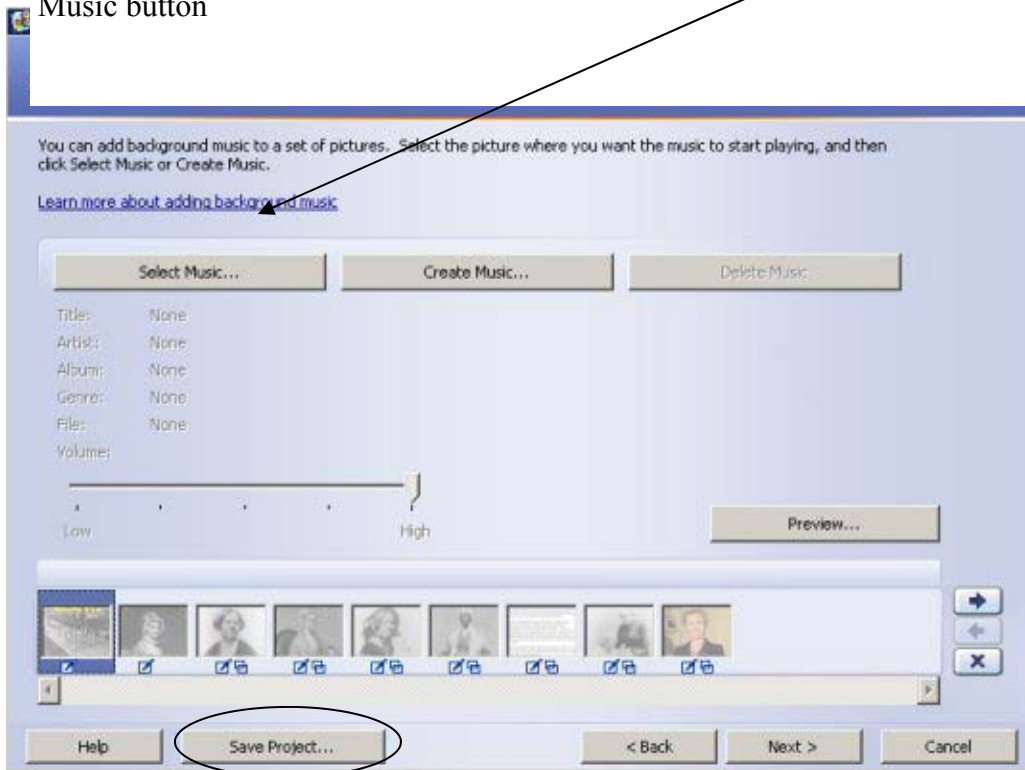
Music button

You can add background music to a set of pictures. Select the picture where you want the music to start playing, and then click Select Music or Create Music.

Learn more about adding background music

Select Music...

Create Music...

Delete Music

Title: None
Artist: None
Album: None
Genre: None
File: None
Volume:

Low
High

Preview...

Help

Save Project...

< Back

Next >

Cancel